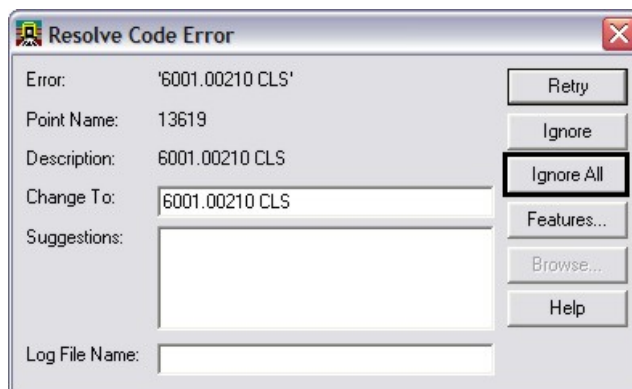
Resolve Code Error

Error: '6001.00210 CLS'

Point Name: 13619

Description: 6001.00210 CLS

Change To: 6001.00210 CLS

Suggestions:

Log File Name:

Retry

Ignore

Ignore All

Features...

Browse...

Help